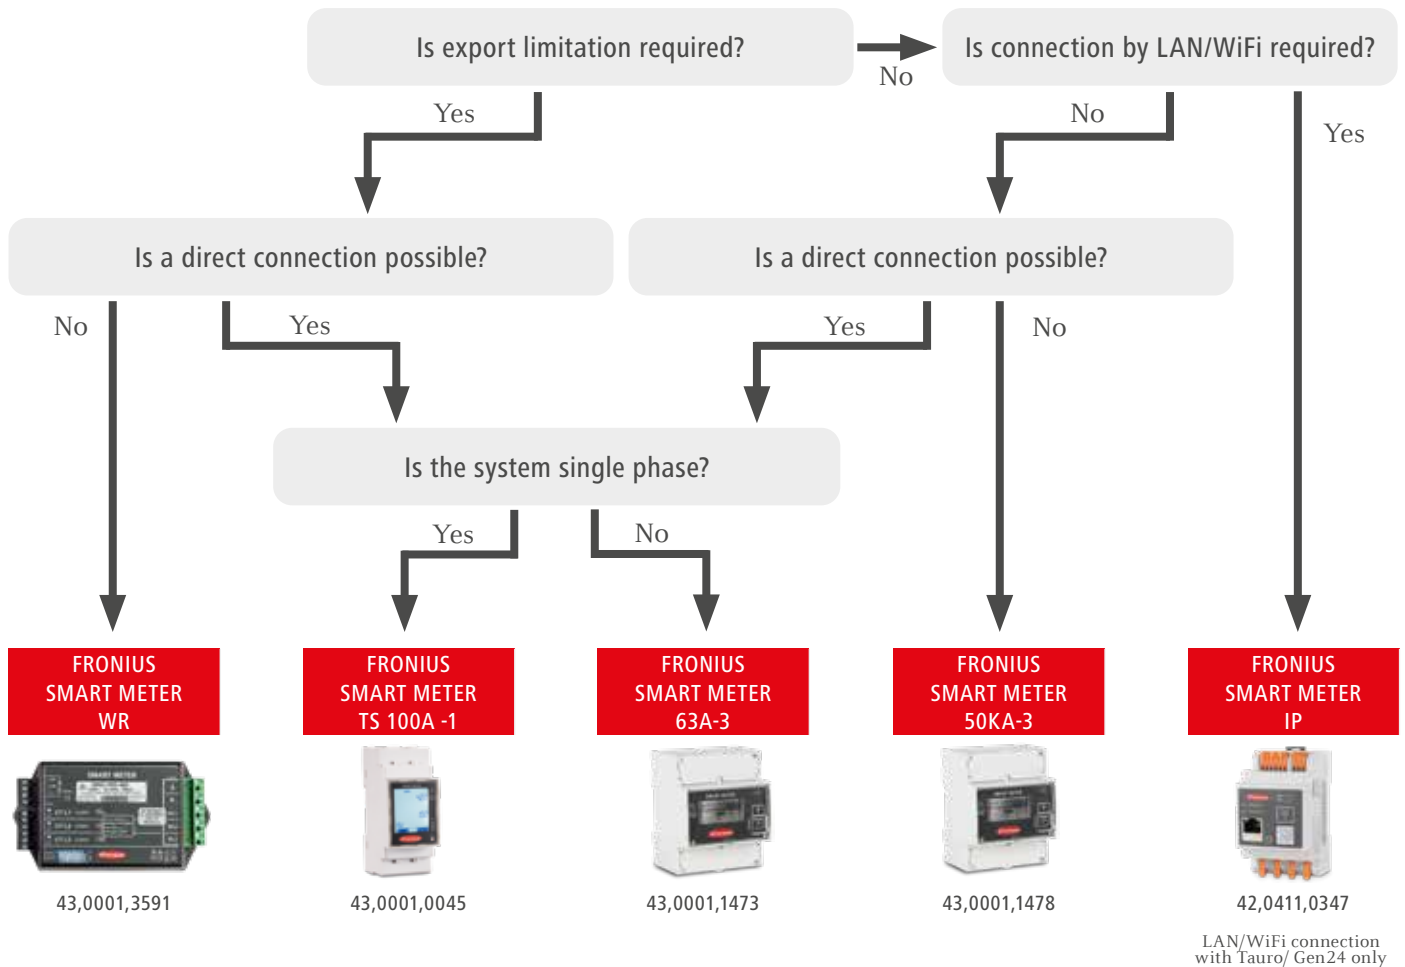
Is export limitation required?

No

Is connection by LAN/WiFi required?

Yes

No

Yes

Is a direct connection possible?

Is a direct connection possible?

No

Yes

Yes

No

Is the system single phase?

Yes

No

FRONIUS SMART METER WR

FRONIUS SMART METER TS 100A -1

FRONIUS SMART METER 63A-3

FRONIUS SMART METER 50KA-3

FRONIUS SMART METER IP

43,0001,3591

43,0001,0045

43,0001,1473

43,0001,1478

42,0411,0347

LAN/WiFi connection with Tauro/ Gen24 only